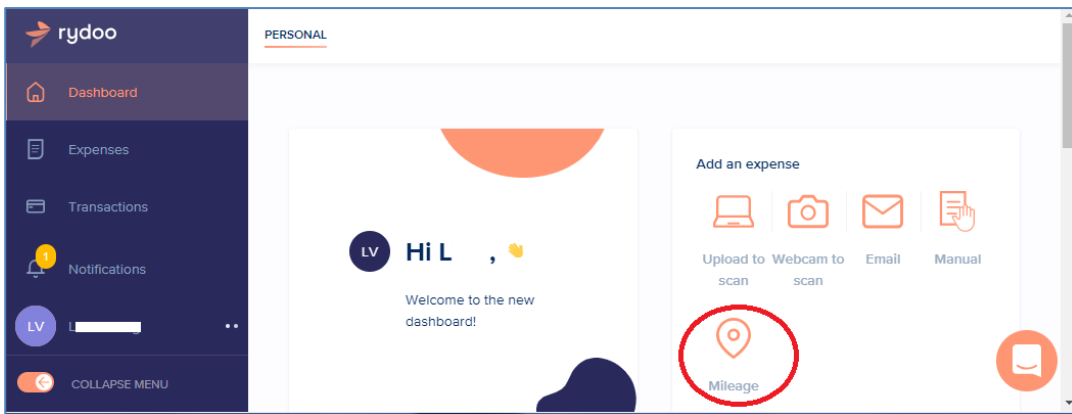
rydoo

Dashboard

Expenses

Transactions

1

Notifications

LV

L

COLLAPSE MENU

PERSONAL

LV

Hi L ,

Welcome to the new dashboard!

Add an expense

Upload to scan

Webcam to scan

Email

Manual

Mileage